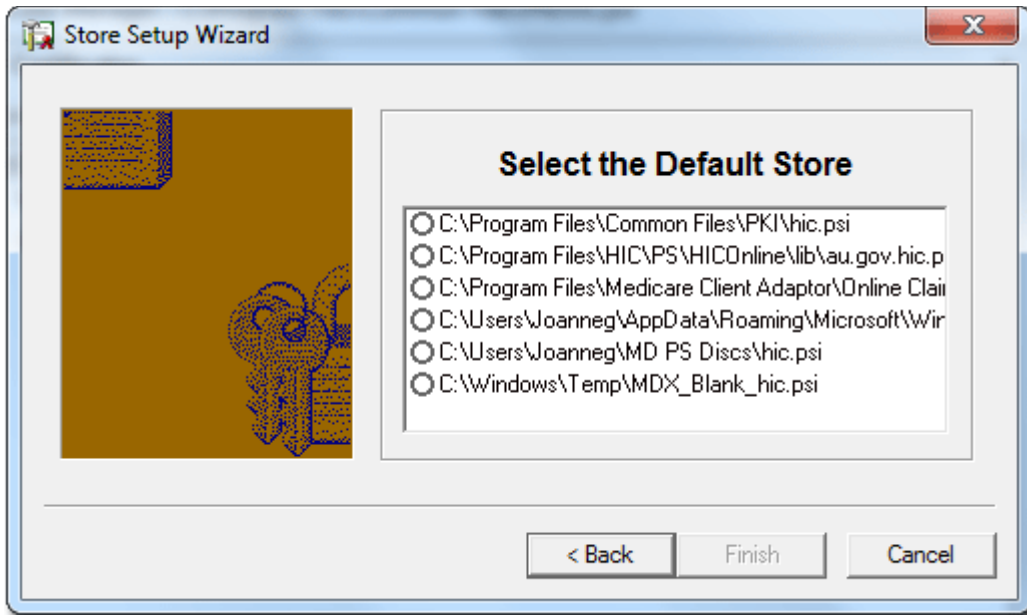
Store Setup Wizard

Select the Default Store

C:\Program Files\Common Files\PKI\hic.psi
C:\Program Files\HIC\PS\HICOnline\lib\au.gov.hic.p
C:\Program Files\Medicare Client Adaptor\Online Clai
C:\Users\Joanneg\AppData\Roaming\Microsoft\Wir
C:\Users\Joanneg\MD PS Discs\hic.psi
C:\Windows\Temp\MDX_Blank_hic.psi

< Back
Finish
Cancel